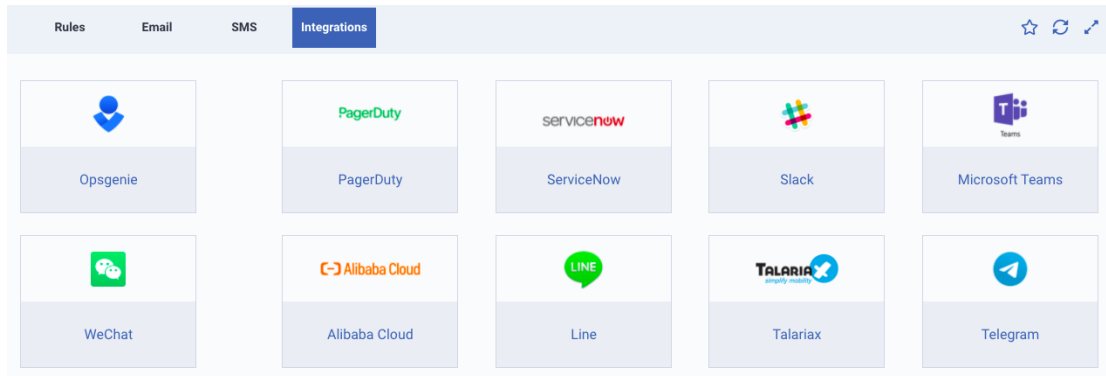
Rules Email SMS Integrations

PagerDuty

servicenow

Teams

Opsgenie

PagerDuty

ServiceNow

Slack

Microsoft Teams

Alibaba Cloud

LINE

TALARIA
simplify mobility

WeChat

Alibaba Cloud

Line

Talariax

Telegram